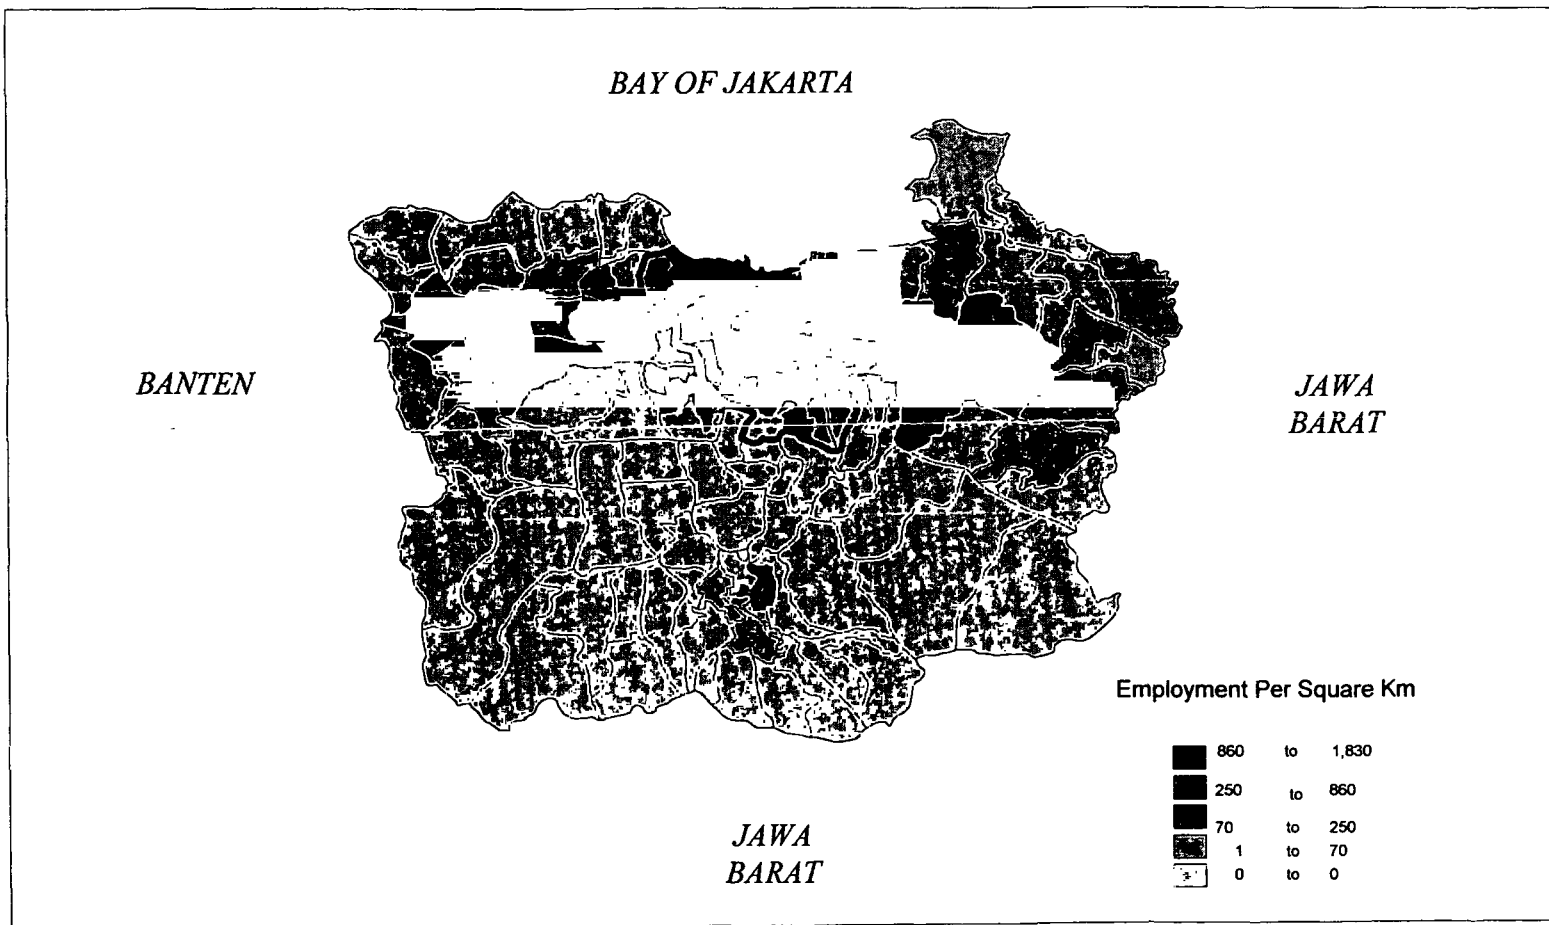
BAY OF JAKARTA

BANTEN

JAWA BARAT

Employment Per Square Km

| | | | |
|---|---|---|---|
| | 860 | to | 1,830 |
| | 250 | to | 860 |
| | 70 | to | 250 |
| | 1 | to | 70 |
| | 0 | to | 0 |

JAWA BARAT